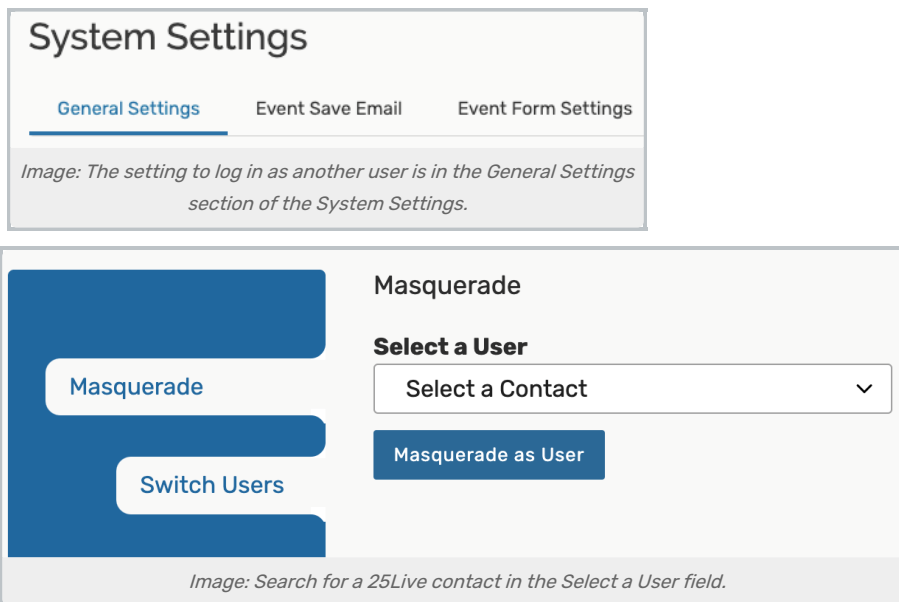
System Settings

General Settings

Event Save Email

Event Form Settings

Image: The setting to log in as another user is in the General Settings section of the System Settings.

Masquerade

Switch Users

Masquerade

Select a User

Select a Contact

Masquerade as User

Image: Search for a 25Live contact in the Select a User field.